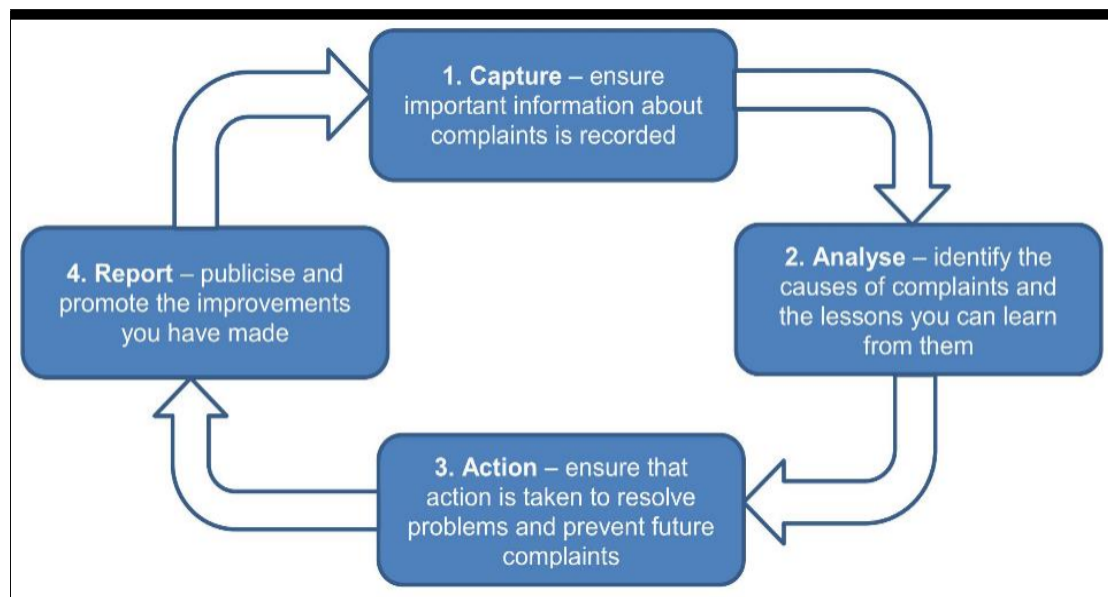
**1. Capture** – ensure important information about complaints is recorded

**2. Analyse** – identify the causes of complaints and the lessons you can learn from them

**3. Action** – ensure that action is taken to resolve problems and prevent future complaints

**4. Report** – publicise and promote the improvements you have made